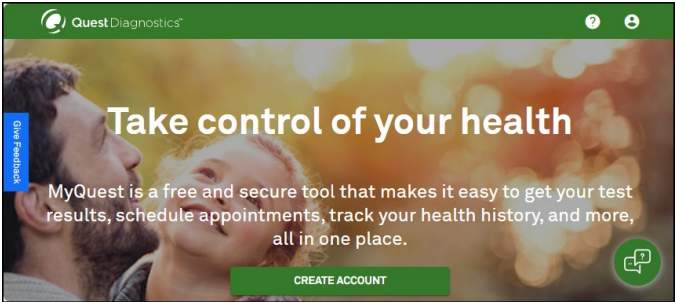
Quest Diagnostics

Give Feedback

Take control of your health

MyQuest is a free and secure tool that makes it easy to get your test results, schedule appointments, track your health history, and more, all in one place.

CREATE ACCOUNT